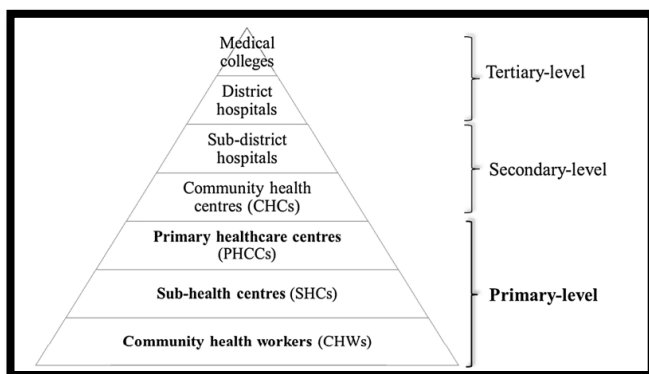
Medical colleges

District hospitals

Sub-district hospitals

Community health centres (CHCs)

**Primary healthcare centres** (PHCCs)

**Sub-health centres** (SHCs)

**Community health workers** (CHWs)

Tertiary-level

Secondary-level

**Primary-level**